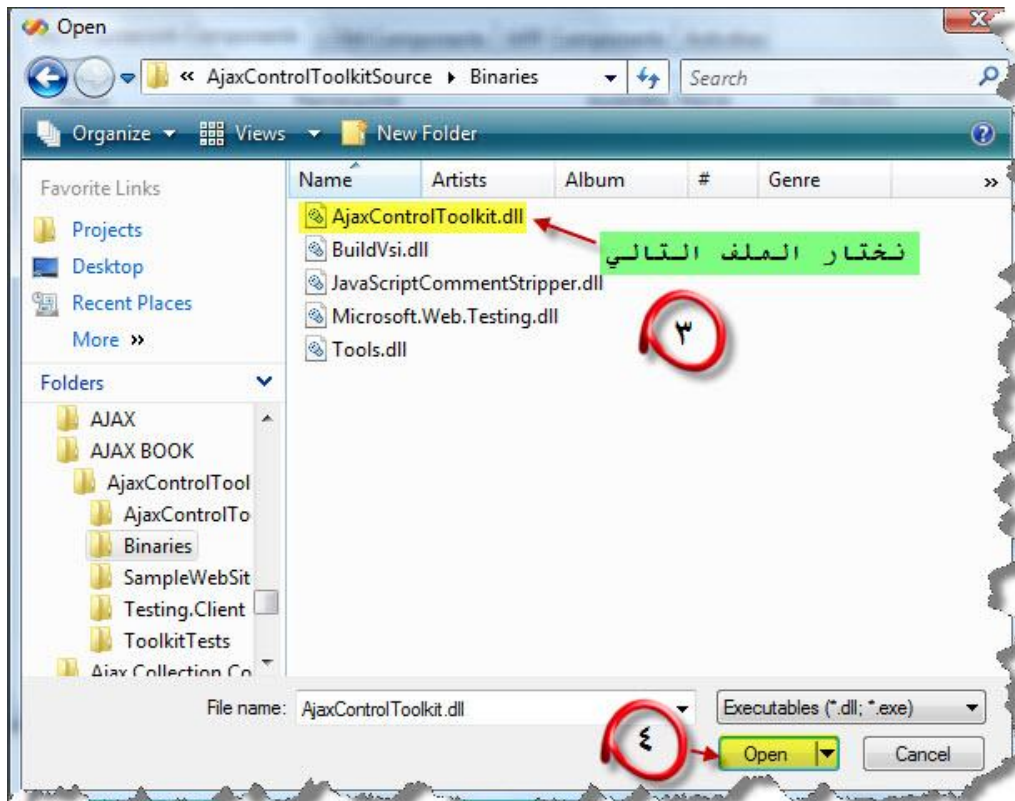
Open

« AjaxControlToolkitSource ▸ Binaries

Search

Organize ▾ Views ▾ New Folder

Favorite Links

Projects

Desktop

Recent Places

More »

Folders

AJAX

AJAX BOOK

AjaxControlTool

AjaxControlTo

Binaries

SampleWebSit

Testing.Client

ToolkitTests

Ajax Collection Co

| Name | Artists | Album | # | Genre |
|---|---|---|---|---|
| AjaxControlToolkit.dll | | | | |
| BuildVsi.dll | | | | |
| JavaScriptCommentStripper.dll | | | | |
| Microsoft.Web.Testing.dll | | | | |
| Tools.dll | | | | |

نختار الملف التالي

٣

File name: AjaxControlToolkit.dll

Executables (*.dll; *.exe)

٤

Open

Cancel